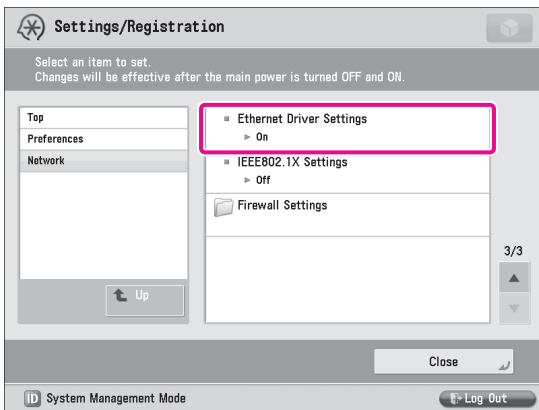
Settings/Registration

Select an item to set.
Changes will be effective after the main power is turned OFF and ON.

Top
Preferences
Network

Up

Ethernet Driver Settings
► On

IEEE802.1X Settings
► Off

Firewall Settings

3/3

Close

ID System Management Mode

Log Out